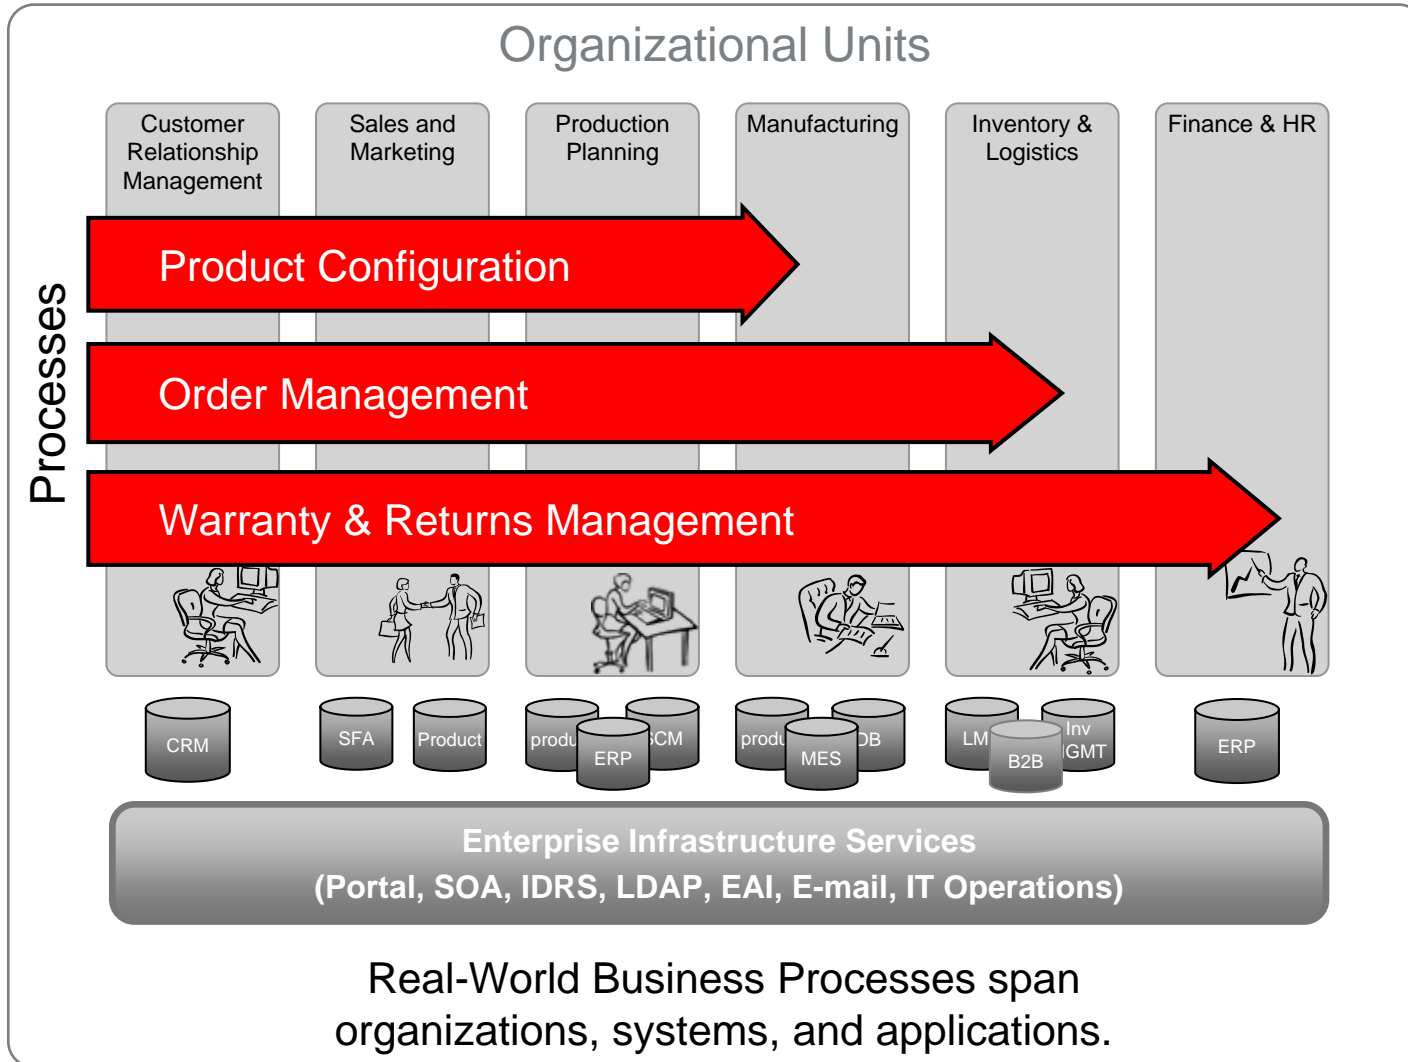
Organizational Units

Customer Relationship Management

Sales and Marketing

Production Planning

Manufacturing

Inventory & Logistics

Finance & HR

Processes

Product Configuration

Order Management

Warranty & Returns Management

CRM

SFA

Product

produ

ERP

SCM

produ

MES

DB

LM

B2B

Inv MGMT

ERP

Enterprise Infrastructure Services
(Portal, SOA, IDRS, LDAP, EAI, E-mail, IT Operations)

Real-World Business Processes span organizations, systems, and applications.